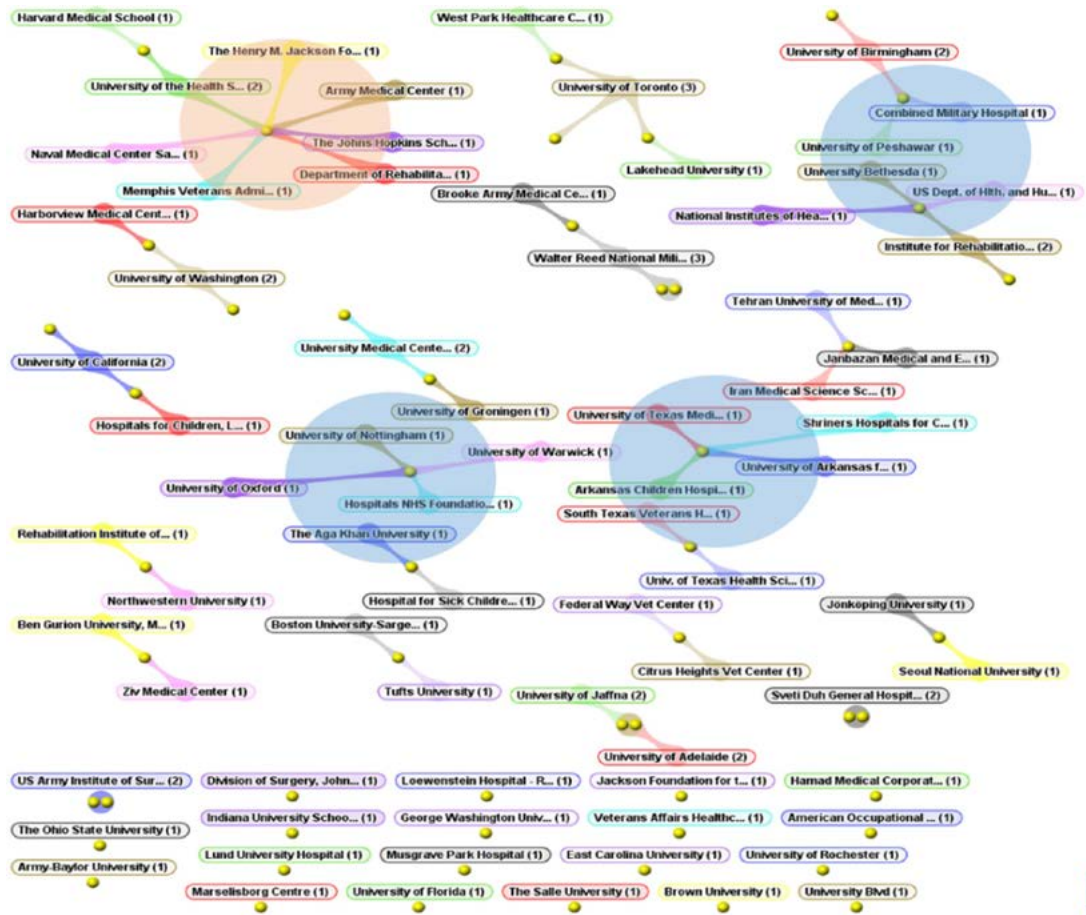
Harvard Medical School (1)
The Henry M. Jackson Fo... (1)
University of the Health S... (2)
Army Medical Center (1)
Naval Medical Center Sa... (1)
The Johns Hopkins Sch... (1)
Department of Rehabilita... (1)
Memphis Veterans Admi... (1)
West Park Healthcare C... (1)
University of Toronto (3)
Lakehead University (1)
University of Birmingham (2)
Combined Military Hospital (1)
University of Peshawar (1)
University Bethesda (1)
US Dept. of Hlth. and Hu... (1)
National Institutes of Hea... (1)
Institute for Rehabilitatio... (2)
Harborview Medical Cent... (1)
University of Washington (2)
Brooke Army Medical Ce... (1)
Walter Reed National Mili... (3)
Tehran University of Med... (1)
Janbazan Medical and E... (1)
Iran Medical Science Sc... (1)
University of California (2)
Hospitals for Children, L... (1)
University Medical Cente... (2)
University of Groningen (1)
University of Nottingham (1)
University of Warwick (1)
University of Oxford (1)
Hospitals NHS Foundatio... (1)
The Aga Khan University (1)
University of Texas Medi... (1)
Shriners Hospitals for C... (1)
University of Arkansas f... (1)
Arkansas Children Hospi... (1)
South Texas Veterans H... (1)
Univ. of Texas Health Sci... (1)
Rehabilitation Institute of... (1)
Northwestern University (1)
Hospital for Sick Childre... (1)
Ben Gurion University, M... (1)
Ziv Medical Center (1)
Boston University-Sarge... (1)
Tufts University (1)
Federal Way Vet Center (1)
Citrus Heights Vet Center (1)
Jonkoping University (1)
Seoul National University (1)
University of Jaffna (2)
Sveti Duh General Hospit... (2)
University of Adelaide (2)
US Army Institute of Sur... (2)
Division of Surgery, John... (1)
Loewenstein Hospital - R... (1)
Jackson Foundation for t... (1)
Hamad Medical Corporat... (1)
The Ohio State University (1)
Indiana University Schoo... (1)
George Washington Univ... (1)
Veterans Affairs Healthc... (1)
American Occupational ... (1)
Army-Baylor University (1)
Lund University Hospital (1)
Musgrave Park Hospital (1)
East Carolina University (1)
University of Rochester (1)
Marselisborg Centre (1)
University of Florida (1)
The Salle University (1)
Brown University (1)
University Blvd (1)